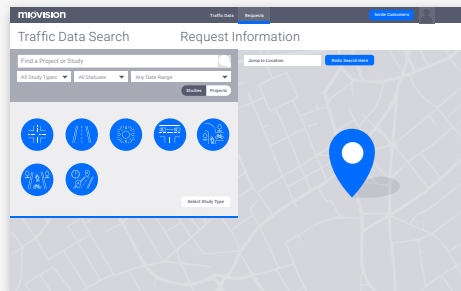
miovision

Traffic Data

Requests

Invite Customers

Traffic Data Search

Request Information

Find a Project or Study

All Study Types

All Statuses

Any Date Range

Studies

Projects

Select Study Type

Jump to Location

Redo Search Here